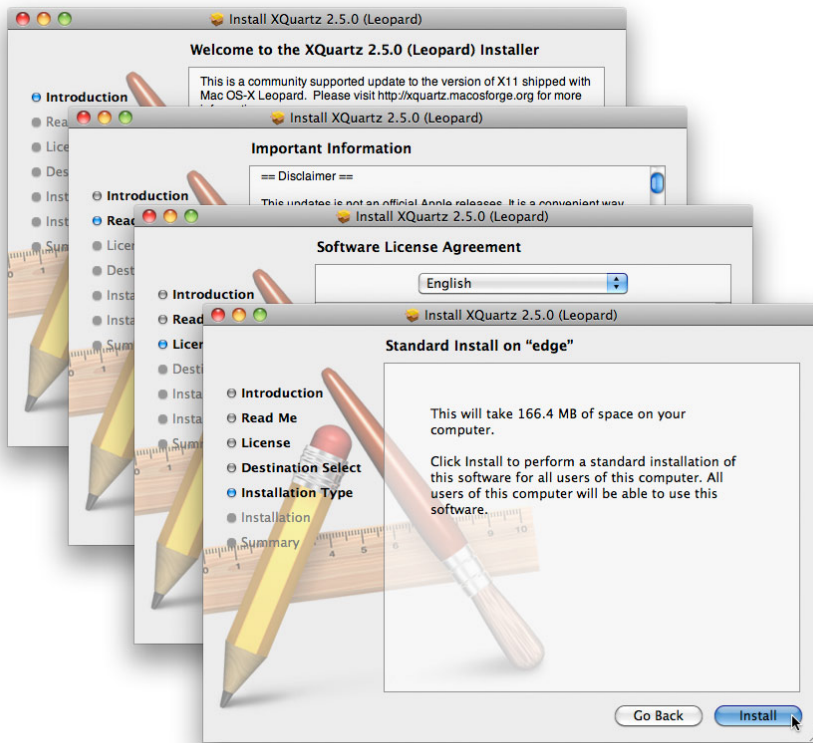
Install XQuartz 2.5.0 (Leopard)

Welcome to the XQuartz 2.5.0 (Leopard) Installer

This is a community supported update to the version of X11 shipped with Mac OS-X Leopard. Please visit http://xquartz.macosforge.org for more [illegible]

Introduction
Rea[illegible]
Lice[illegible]
Des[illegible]
Inst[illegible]
Inst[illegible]
Sum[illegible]

Install XQuartz 2.5.0 (Leopard)

Important Information

== Disclaimer ==

This updates is not an official Apple releases. It is a convenient way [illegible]

Introduction
Read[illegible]
Lice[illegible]
Dest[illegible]
Insta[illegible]
Insta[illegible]
Summ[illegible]

Install XQuartz 2.5.0 (Leopard)

Software License Agreement

English

Introduction
Read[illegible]
Licen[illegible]
Desti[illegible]
Insta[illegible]
Insta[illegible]
Summ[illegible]

Install XQuartz 2.5.0 (Leopard)

Standard Install on "edge"

Introduction
Read Me
License
Destination Select
Installation Type
Installation
Summary

This will take 166.4 MB of space on your computer.

Click Install to perform a standard installation of this software for all users of this computer. All users of this computer will be able to use this software.

Go Back
Install